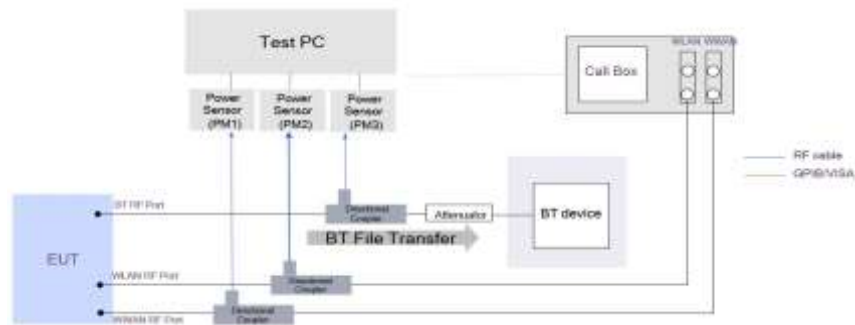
Test PC

Power Sensor (PM1)

Power Sensor (PM2)

Power Sensor (PM3)

Call Box

WLAN WiMAX

RF cable

GPIB/VISA

EUT

BT RF Port

Directional Coupler

Attenuator

BT device

BT File Transfer

WLAN RF Port

Directional Coupler

WiMAX RF Port

Directional Coupler